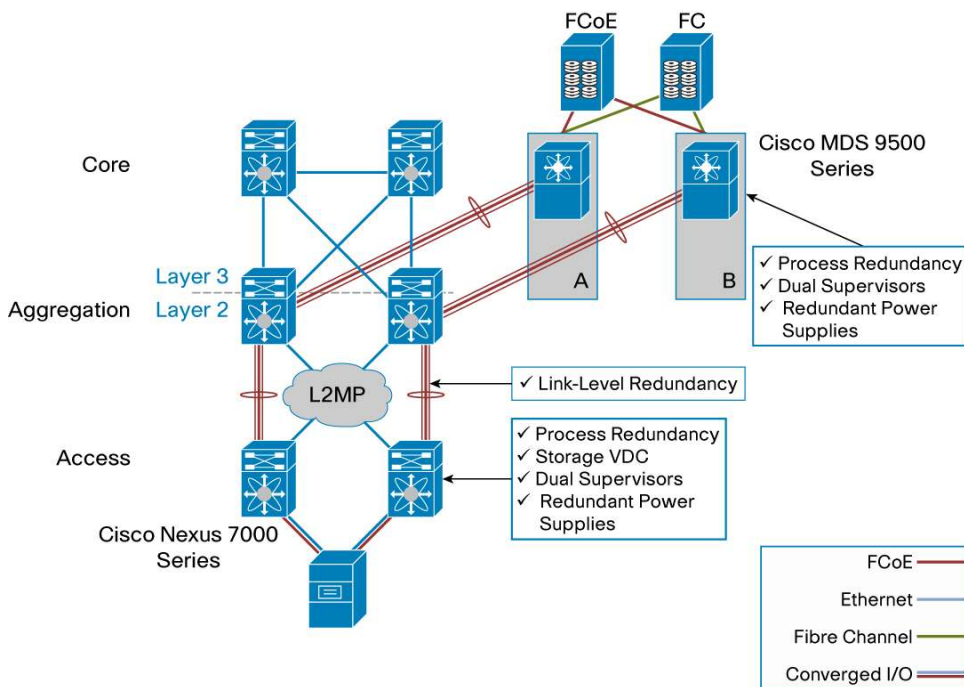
FCoE

FC

Core

Cisco MDS 9500 Series

Layer 3

Aggregation

Layer 2

A

B

✓ Process Redundancy
✓ Dual Supervisors
✓ Redundant Power Supplies

L2MP

✓ Link-Level Redundancy

Access

✓ Process Redundancy
✓ Storage VDC
✓ Dual Supervisors
✓ Redundant Power Supplies

Cisco Nexus 7000 Series

FCoE

Ethernet

Fibre Channel

Converged I/O